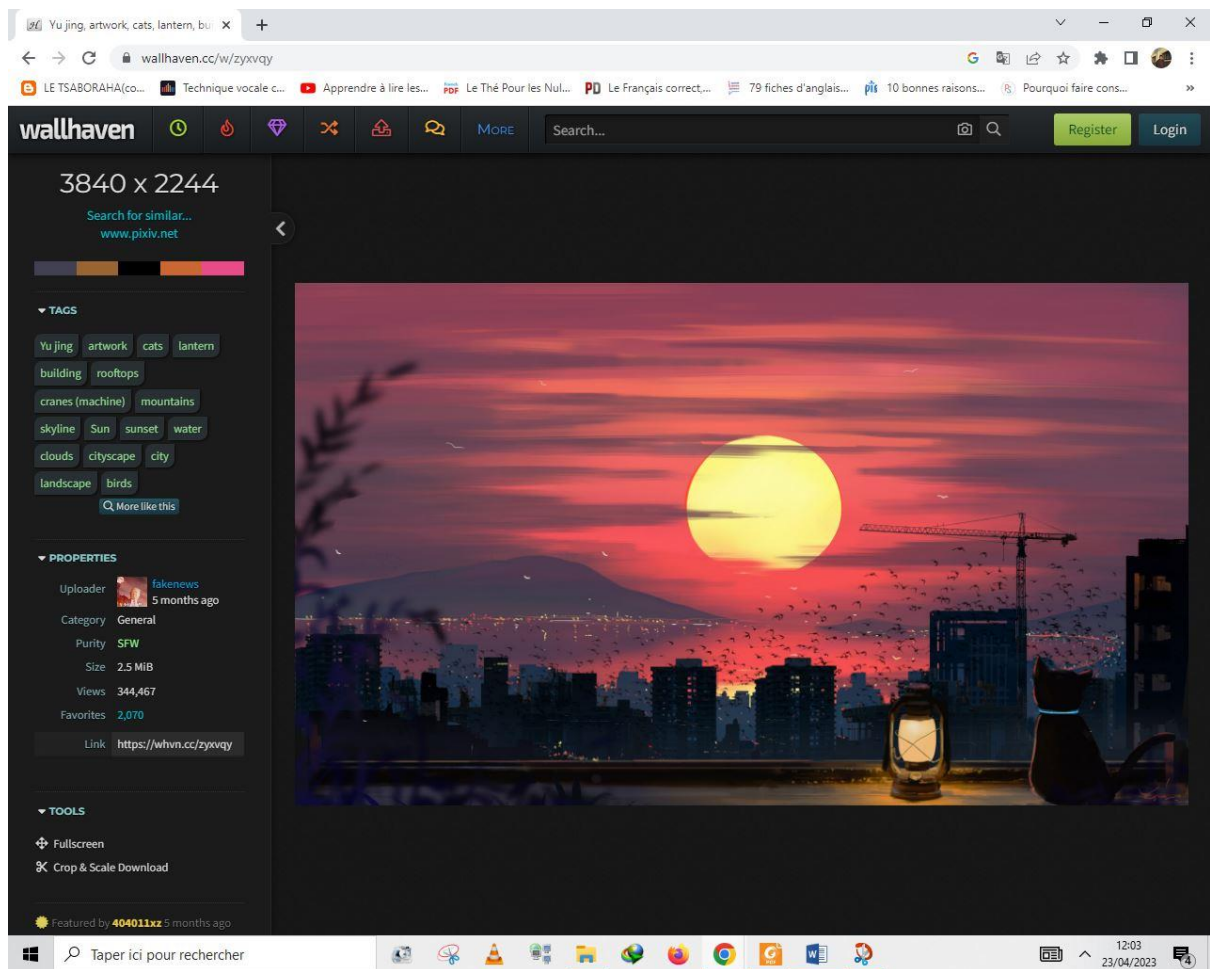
Yu jing, artwork, cats, lantern, bu ×
+
wallhaven.cc/w/zyxvqy
LE TSABORAHA(co... Technique vocale c... Apprendre à lire les... Le Thé Pour les Nul... Le Français correct,... 79 fiches d'anglais... 10 bonnes raisons... Pourquoi faire cons...
wallhaven
More
Search...
Register
Login

3840 x 2244
Search for similar...
www.pixiv.net

▾ TAGS
Yu jing artwork cats lantern building rooftops cranes (machine) mountains skyline Sun sunset water clouds cityscape city landscape birds
More like this

▾ PROPERTIES
Uploader fakenews 5 months ago
Category General
Purity SFW
Size 2.5 MiB
Views 344,467
Favorites 2,070
Link https://whvn.cc/zyxvqy

▾ TOOLS
Fullscreen
Crop & Scale Download

Featured by 404011xz 5 months ago

Taper ici pour rechercher
12:03
23/04/2023
4